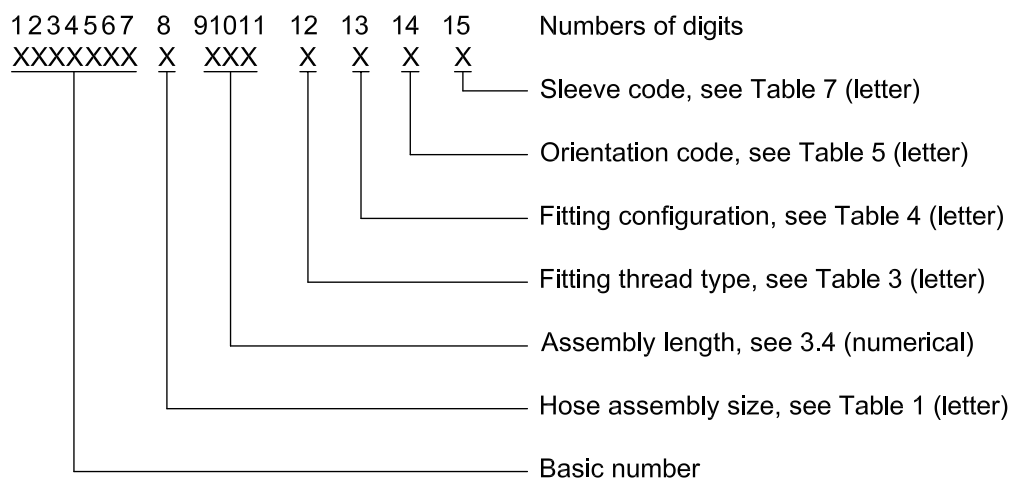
1234567 8 91011 12 13 14 15 Numbers of digits

XXXXXXX X XXX X X X X

Sleeve code, see Table 7 (letter)

Orientation code, see Table 5 (letter)

Fitting configuration, see Table 4 (letter)

Fitting thread type, see Table 3 (letter)

Assembly length, see 3.4 (numerical)

Hose assembly size, see Table 1 (letter)

Basic number